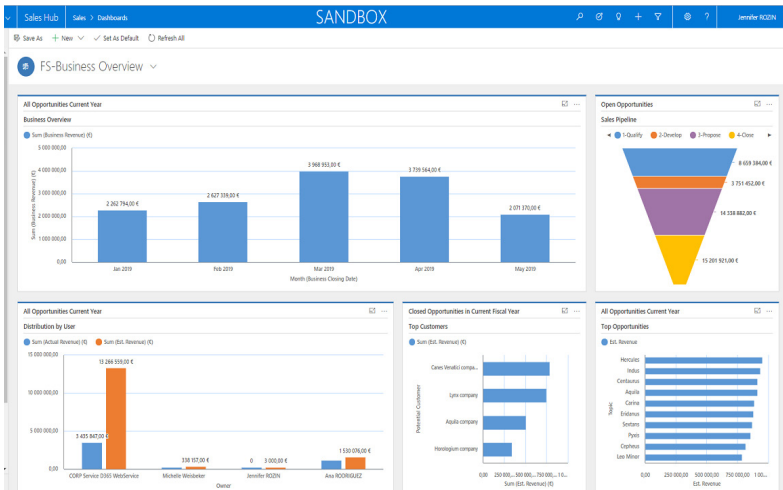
Sales Hub   Sales > Dashboards   SANDBOX   Jennifer ROZIN

Save As   New   Set As Default   Refresh All

FS-Business Overview

All Opportunities Current Year

Business Overview

Sum (Business Revenue) (€)

| Month | Sum (Business Revenue) (€) |
|---|---|
| Jan 2019 | 2 262 794,00 € |
| Feb 2019 | 2 627 339,00 € |
| Mar 2019 | 3 968 933,00 € |
| Apr 2019 | 3 739 564,00 € |
| May 2019 | 2 071 370,00 € |

5 000 000,00
4 000 000,00
3 000 000,00
2 000 000,00
1 000 000,00
0,00

Sum (Business Revenue) (€)

Month (Business Closing Date)

Open Opportunities

Sales Pipeline

1-Qualify   2-Develop   3-Propose   4-Close

8 659 384,00 €
3 751 452,00 €
14 338 882,00 €
15 201 921,00 €

All Opportunities Current Year

Distribution by User

Sum (Actual Revenue) (€)   Sum (Est. Revenue) (€)

15 000 000,00
10 000 000,00
5 000 000,00
0,00

| Owner | Sum (Actual Revenue) (€) | Sum (Est. Revenue) (€) |
|---|---|---|
| CORP Service D365 WebService | 3 455 847,00 € | 13 266 559,00 € |
| Michelle Weisbeker | | 338 157,00 € |
| Jennifer ROZIN | 0 | 3 000,00 € |
| Ana RODRIGUEZ | | 1 530 076,00 € |

Owner

Closed Opportunities in Current Fiscal Year

Top Customers

Sum (Est. Revenue) (€)

Canes Venatici compa...
Lynx company
Aquila company
Horologium company

Potential Customer

0,00   250 000...   500 000...   750 000...   1 0...

Sum (Est. Revenue) (€)

All Opportunities Current Year

Top Opportunities

Est. Revenue

Hercules
Indus
Centaurus
Aquila
Carina
Eridanus
Sextans
Pyxis
Cepheus
Leo Minor

Topic

0,00   250 000,00 €   500 000,00 €   750 000,00 €   1 000 0...

Est. Revenue